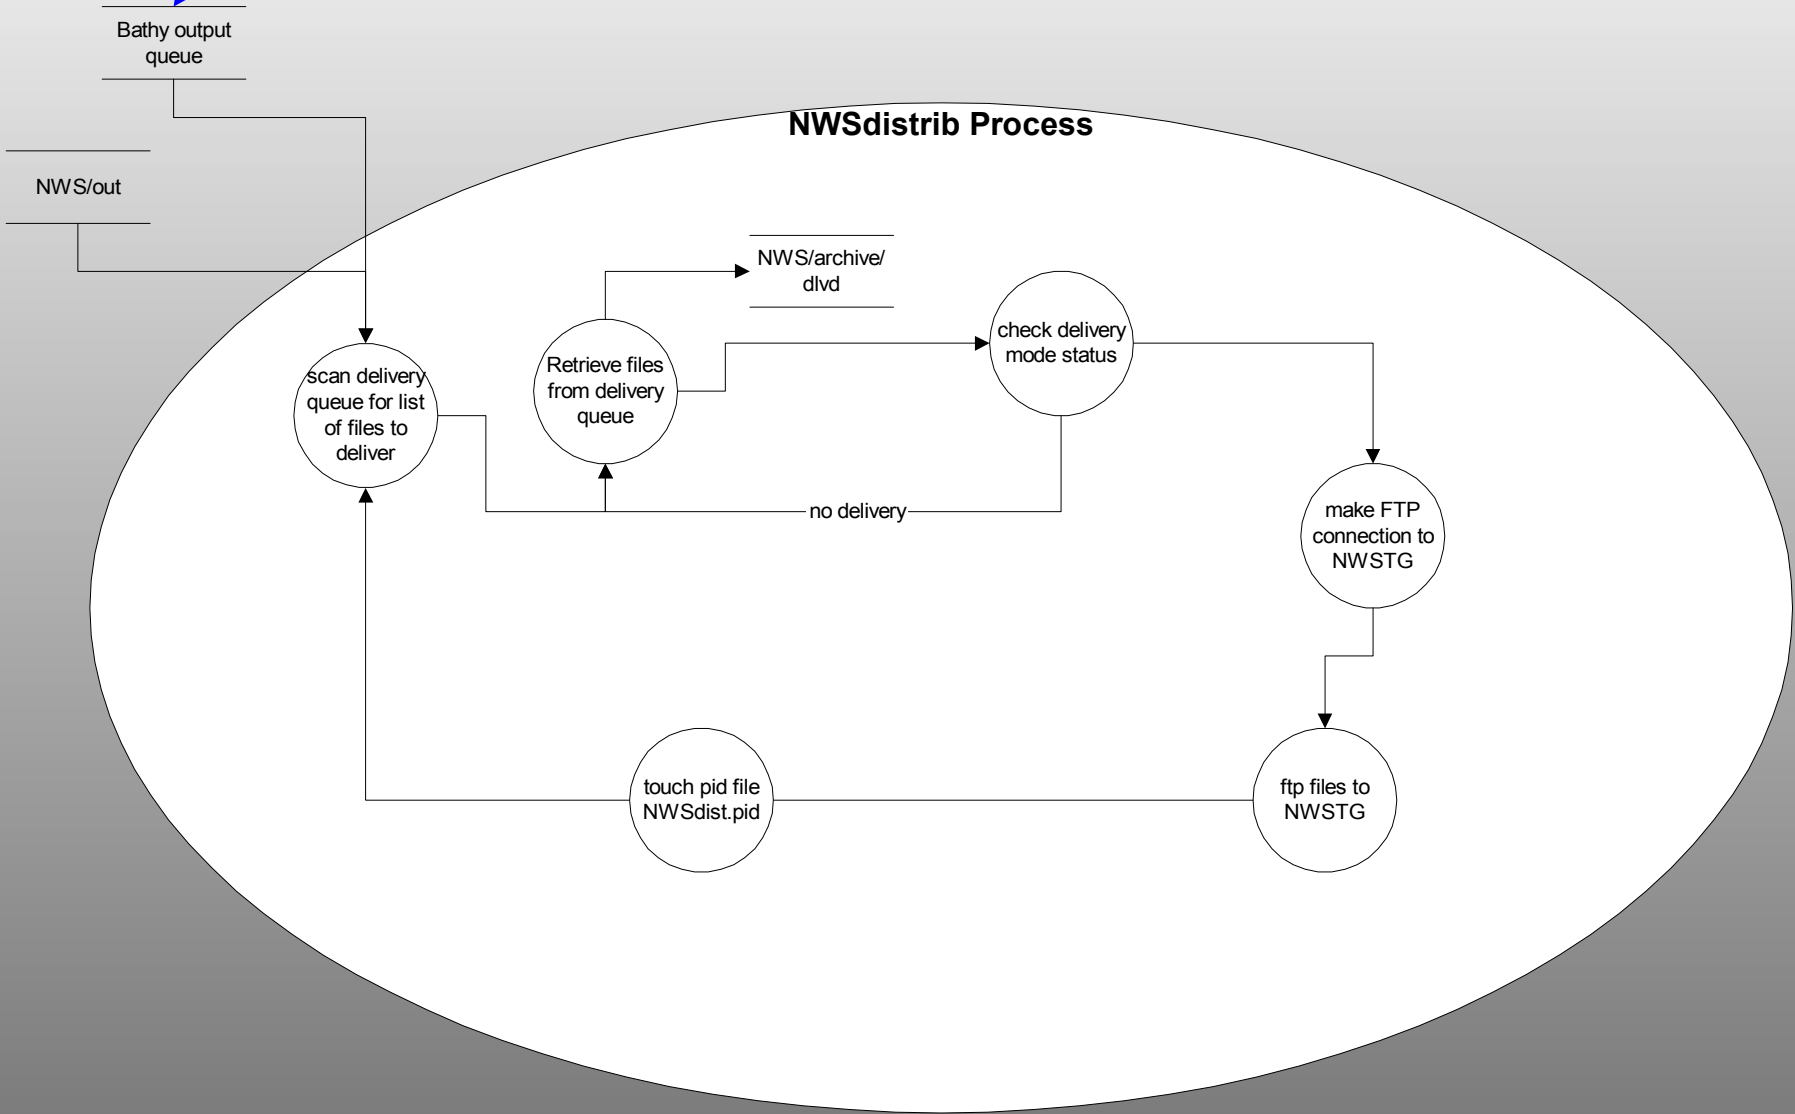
Bathy output queue

NWSdistrib Process

NWS/out

NWS/archive/ dlvd

scan delivery queue for list of files to deliver

Retrieve files from delivery queue

check delivery mode status

no delivery

make FTP connection to NWSTG

touch pid file NWSdist.pid

ftp files to NWSTG